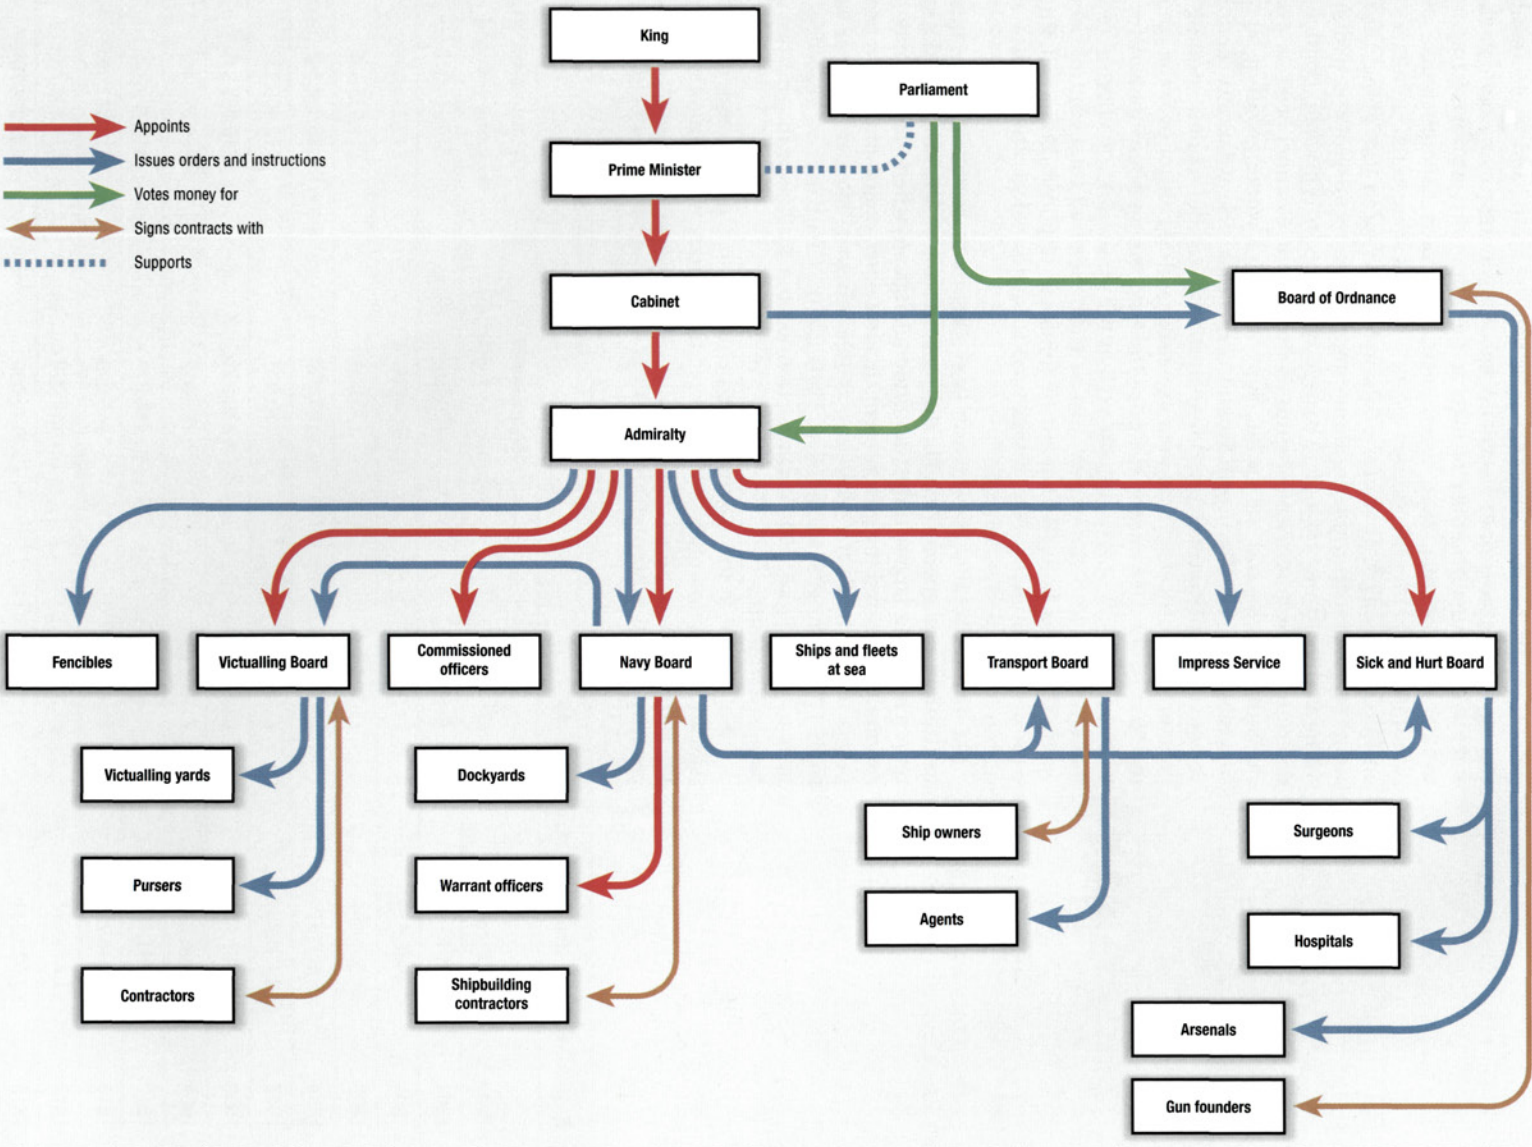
King

Parliament

Appoints
Issues orders and instructions
Votes money for
Signs contracts with
Supports

Prime Minister

Cabinet

Board of Ordnance

Admiralty

Fencibles

Victualling Board

Commissioned officers

Navy Board

Ships and fleets at sea

Transport Board

Impress Service

Sick and Hurt Board

Victualling yards

Dockyards

Ship owners

Surgeons

Pursers

Warrant officers

Agents

Hospitals

Contractors

Shipbuilding contractors

Arsenals

Gun founders